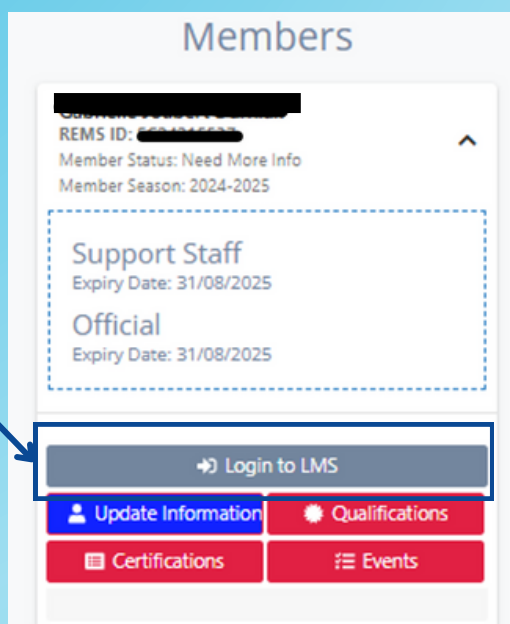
Members

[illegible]
REMS ID: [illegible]
Member Status: Need More Info
Member Season: 2024-2025

Support Staff
Expiry Date: 31/08/2025

Official
Expiry Date: 31/08/2025

Login to LMS

Update Information
Qualifications
Certifications
Events